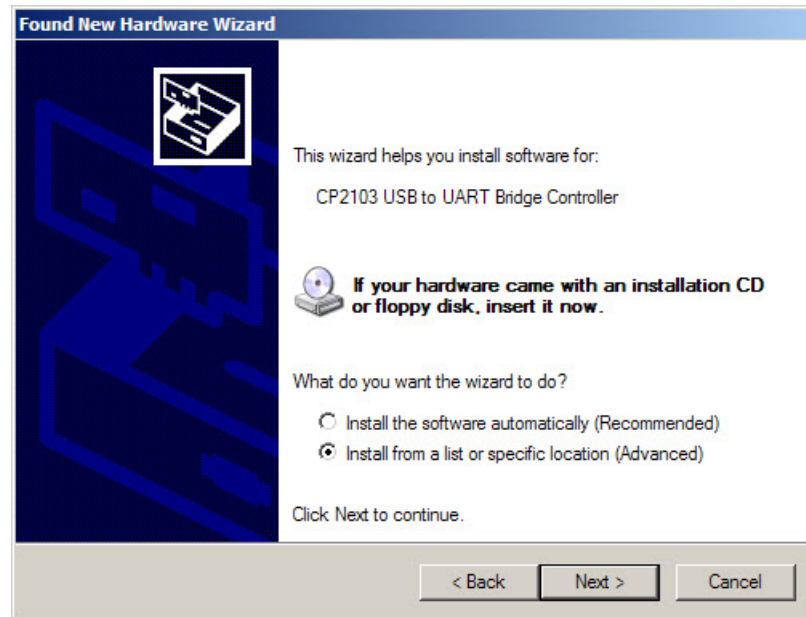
Found New Hardware Wizard

This wizard helps you install software for:

CP2103 USB to UART Bridge Controller

If your hardware came with an installation CD or floppy disk, insert it now.

What do you want the wizard to do?

Install the software automatically (Recommended)

Install from a list or specific location (Advanced)

Click Next to continue.

< Back Next > Cancel